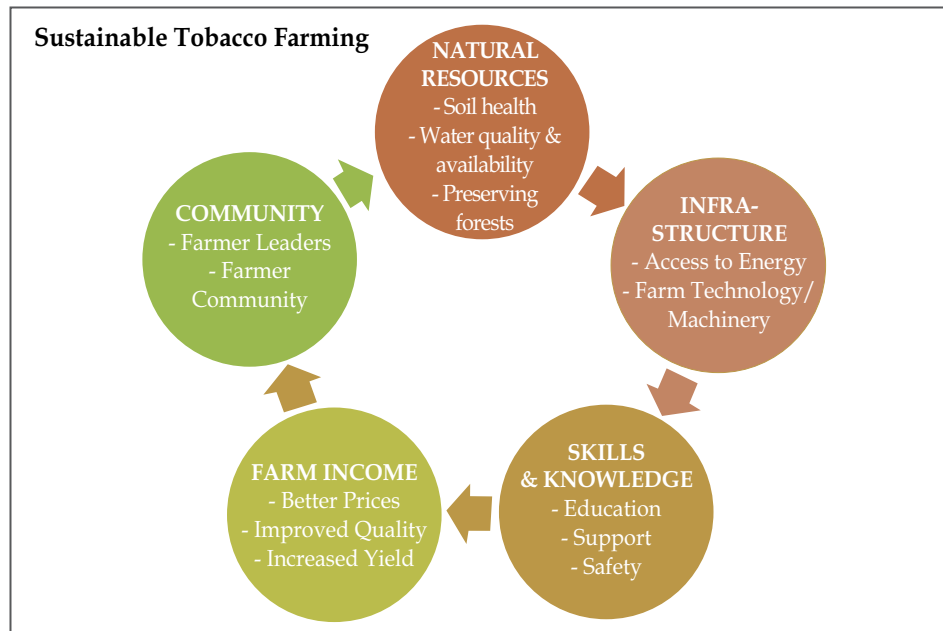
Sustainable Tobacco Farming

NATURAL RESOURCES
- Soil health
- Water quality & availability
- Preserving forests

INFRA-STRUCTURE
- Access to Energy
- Farm Technology/ Machinery

SKILLS & KNOWLEDGE
- Education
- Support
- Safety

FARM INCOME
- Better Prices
- Improved Quality
- Increased Yield

COMMUNITY
- Farmer Leaders
- Farmer Community